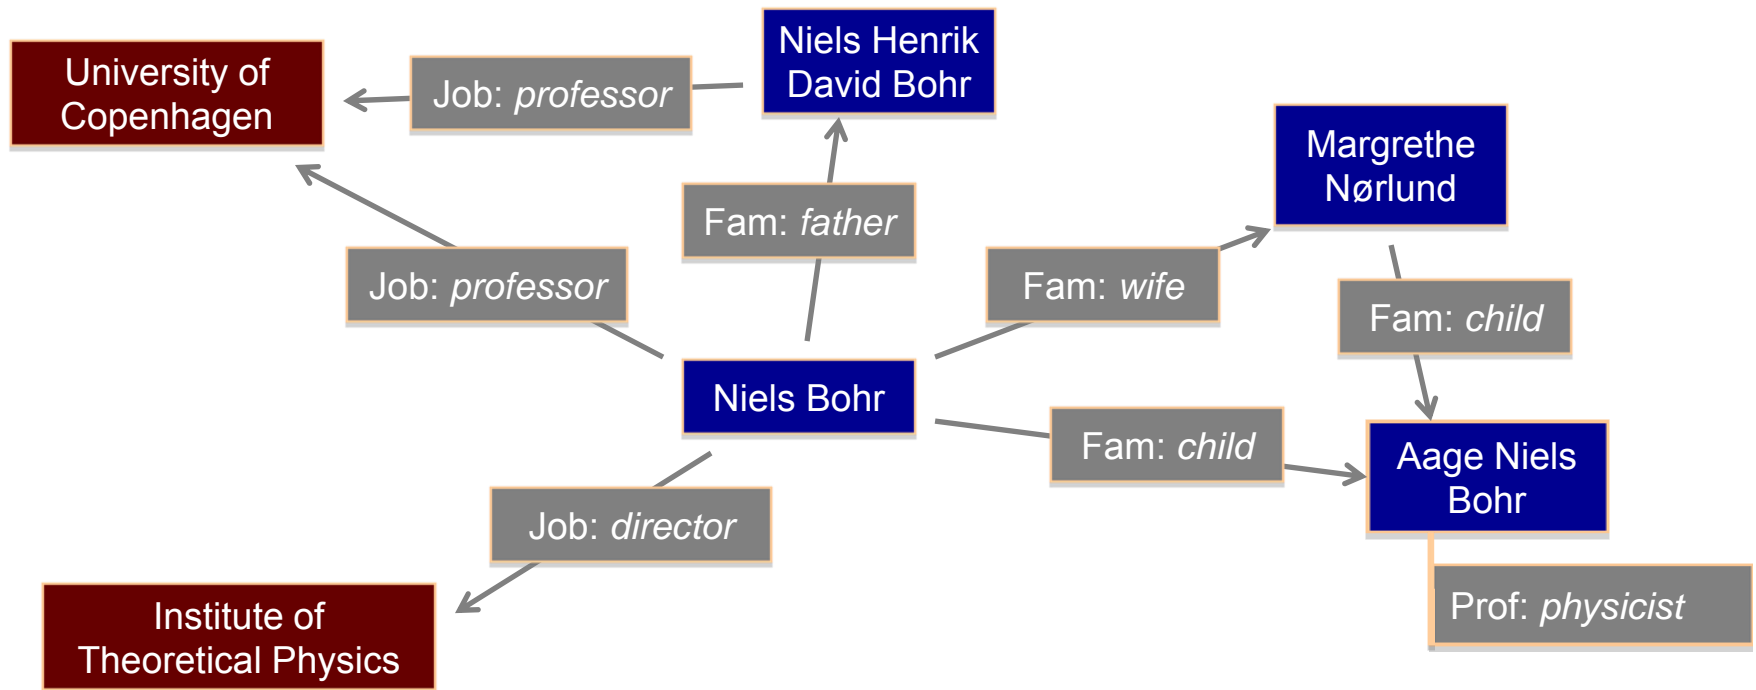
University of Copenhagen

Job: *professor*

Niels Henrik David Bohr

Margrethe Nørlund

Fam: *father*

Job: *professor*

Fam: *wife*

Fam: *child*

Niels Bohr

Fam: *child*

Aage Niels Bohr

Job: *director*

Institute of Theoretical Physics

Prof: *physicist*